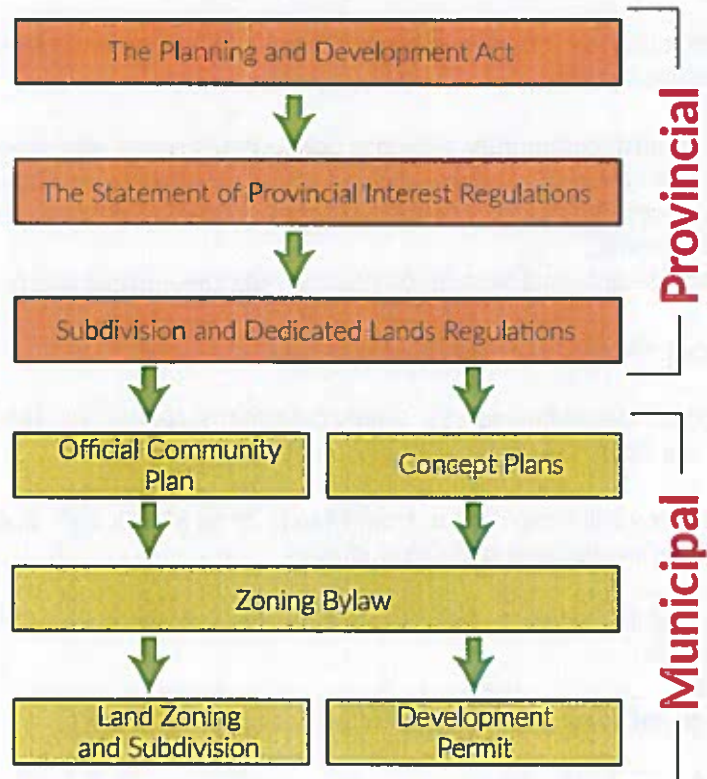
The Planning and Development Act

The Statement of Provincial Interest Regulations

Subdivision and Dedicated Lands Regulations

Provincial

Official Community Plan

Concept Plans

Zoning Bylaw

Land Zoning and Subdivision

Development Permit

Municipal